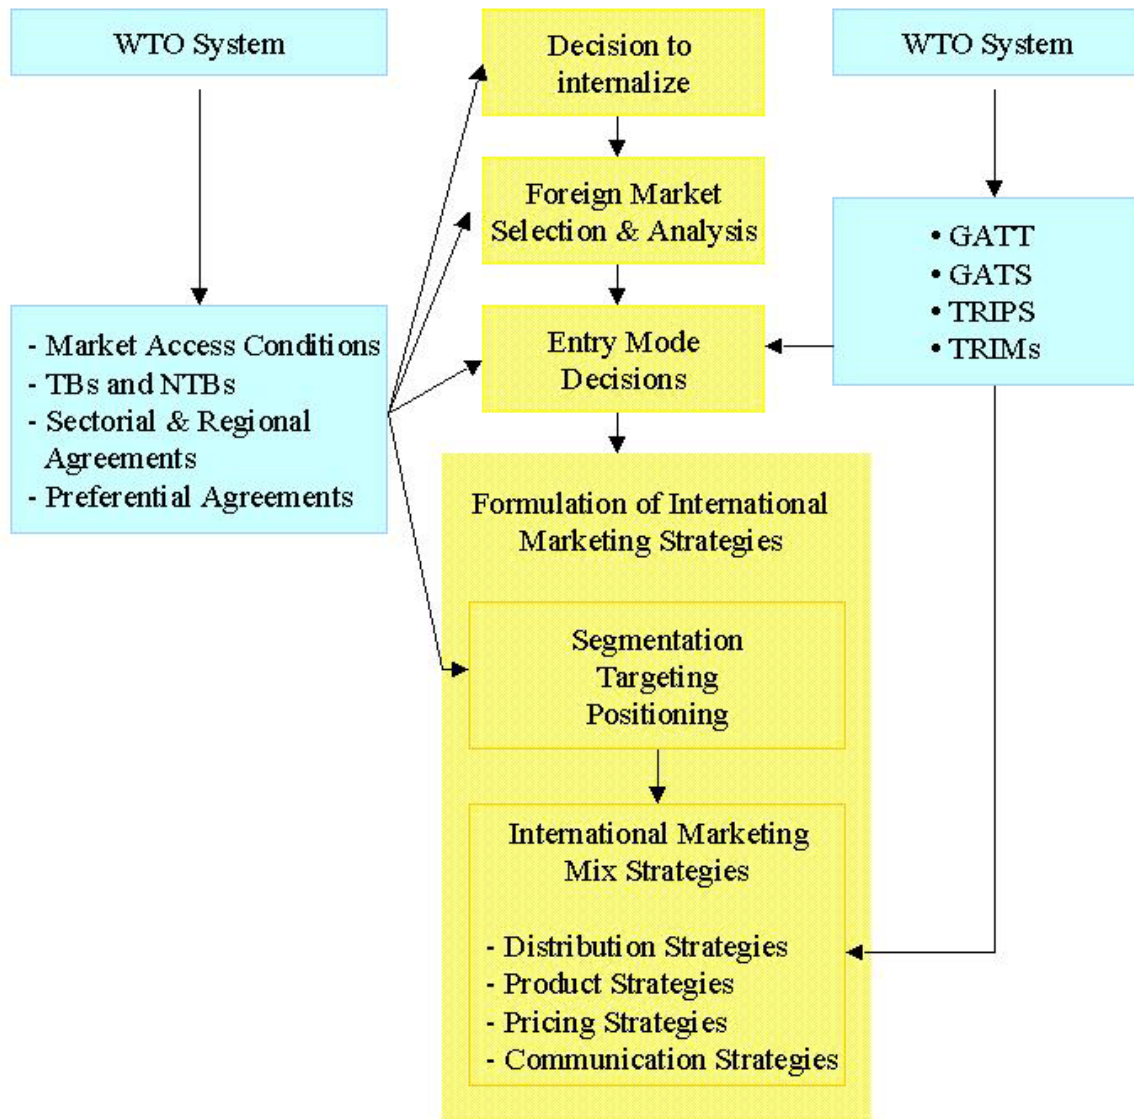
WTO System

Decision to internalize

WTO System

Foreign Market Selection & Analysis

• GATT
• GATS
• TRIPS
• TRIMs

- Market Access Conditions
- TBs and NTBs
- Sectorial & Regional Agreements
- Preferential Agreements

Entry Mode Decisions

Formulation of International Marketing Strategies

Segmentation
Targeting
Positioning

International Marketing Mix Strategies

- Distribution Strategies
- Product Strategies
- Pricing Strategies
- Communication Strategies